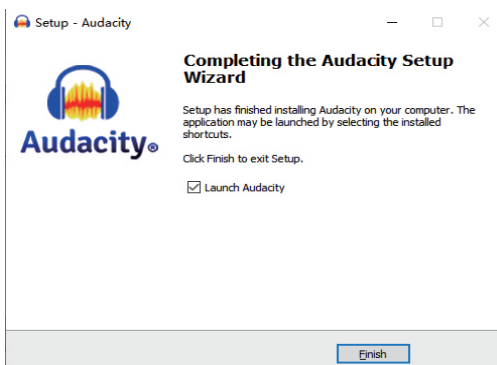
Setup - Audacity

Audacity®

Completing the Audacity Setup Wizard

Setup has finished installing Audacity on your computer. The application may be launched by selecting the installed shortcuts.

Click Finish to exit Setup.

☑ Launch Audacity

Finish